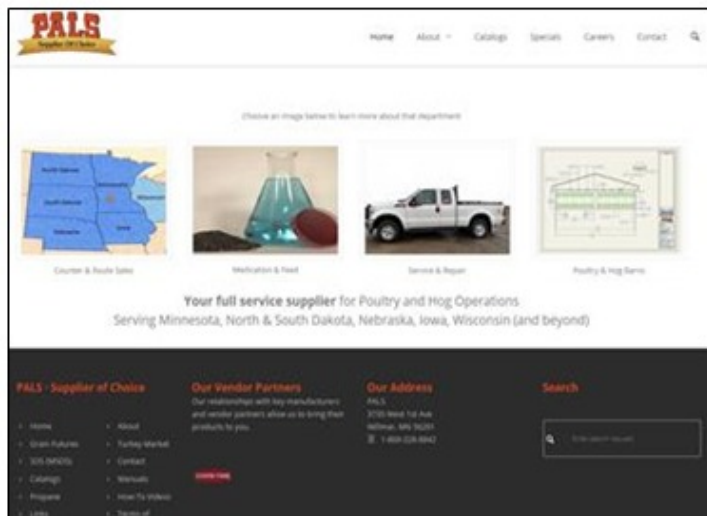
PALS
Supplier Of Choice

Home About Catalogs Specials Careers Contact

Choose an image below to learn more about that department

North Dakota
Minnesota
South Dakota
Wisconsin
Nebraska
Iowa

Counter & Route Sales

Medication & Feed

Service & Repair

Poultry & Hog Barns

Your full service supplier for Poultry and Hog Operations
Serving Minnesota, North & South Dakota, Nebraska, Iowa, Wisconsin (and beyond)

PALS - Supplier of Choice

Home
Grain Futures
SDS (MSDS)
Catalogs
Propane
Links

About
Turkey Market
Contact
Manuals
How To Videos
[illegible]

Our Vendor Partners
Our relationships with key manufacturers and vendor partners allow us to bring their products to you.

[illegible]

Our Address
PALS
3735 West 1st Ave
Willmar, MN 56201
1-800-328-8842

Search

Enter search request